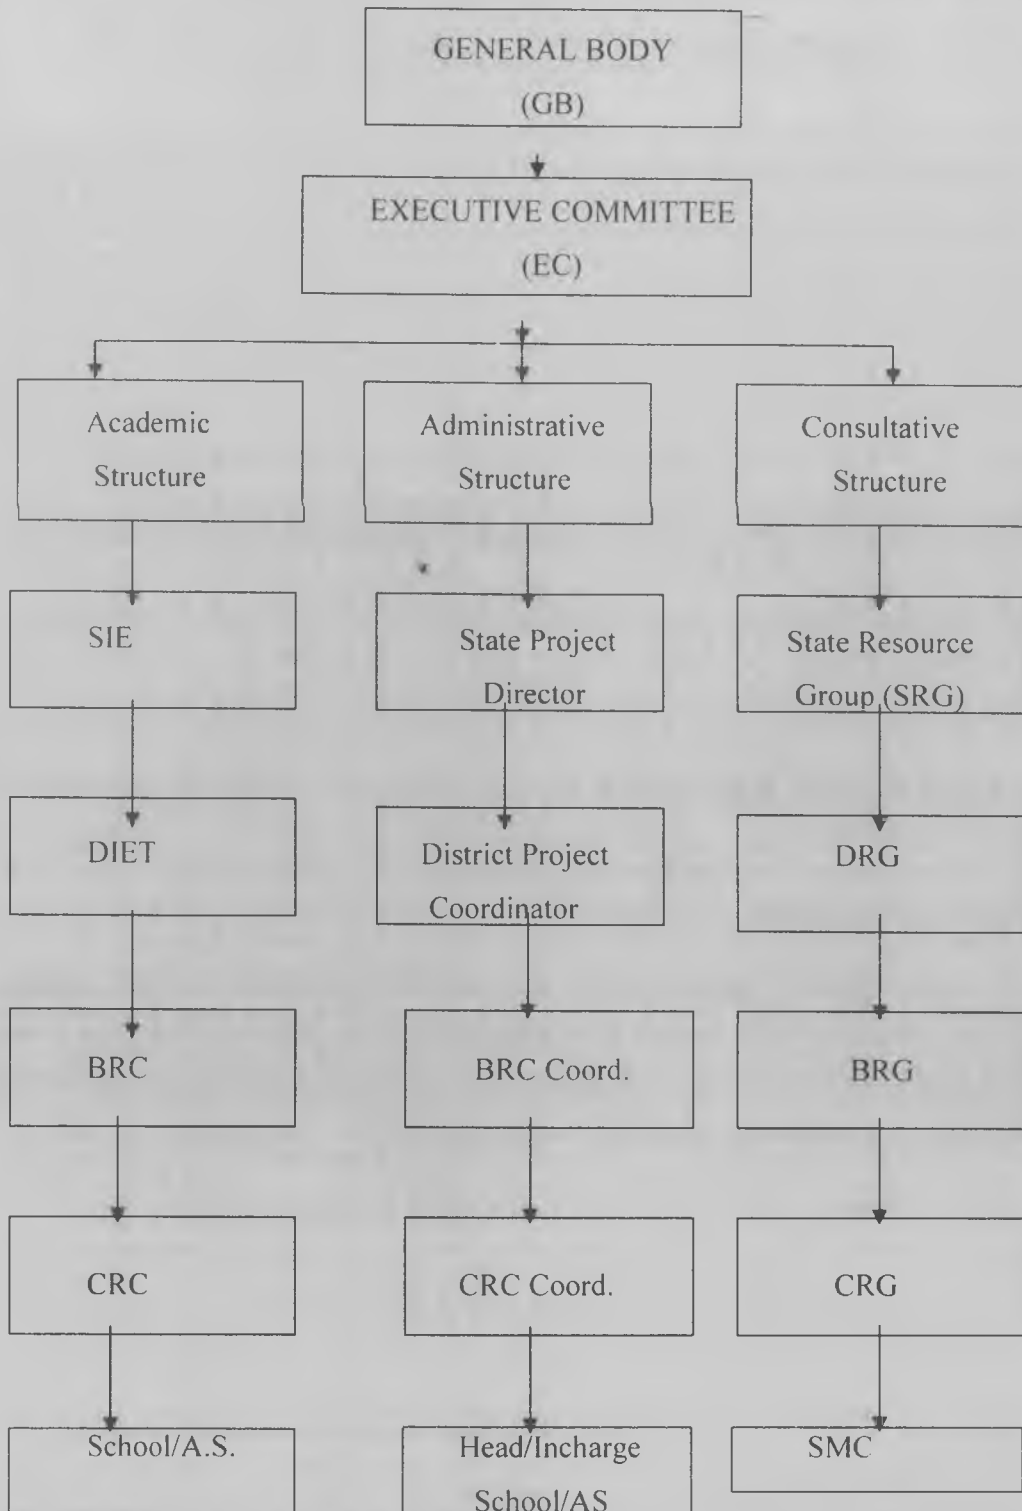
GENERAL BODY
(GB)

EXECUTIVE COMMITTEE
(EC)

Academic Structure

SIE

DIET

BRC

CRC

School/A.S.

Administrative Structure

State Project Director

District Project Coordinator

BRC Coord.

CRC Coord.

Head/Incharge School/AS

Consultative Structure

State Resource Group (SRG)

DRG

BRG

CRG

SMC